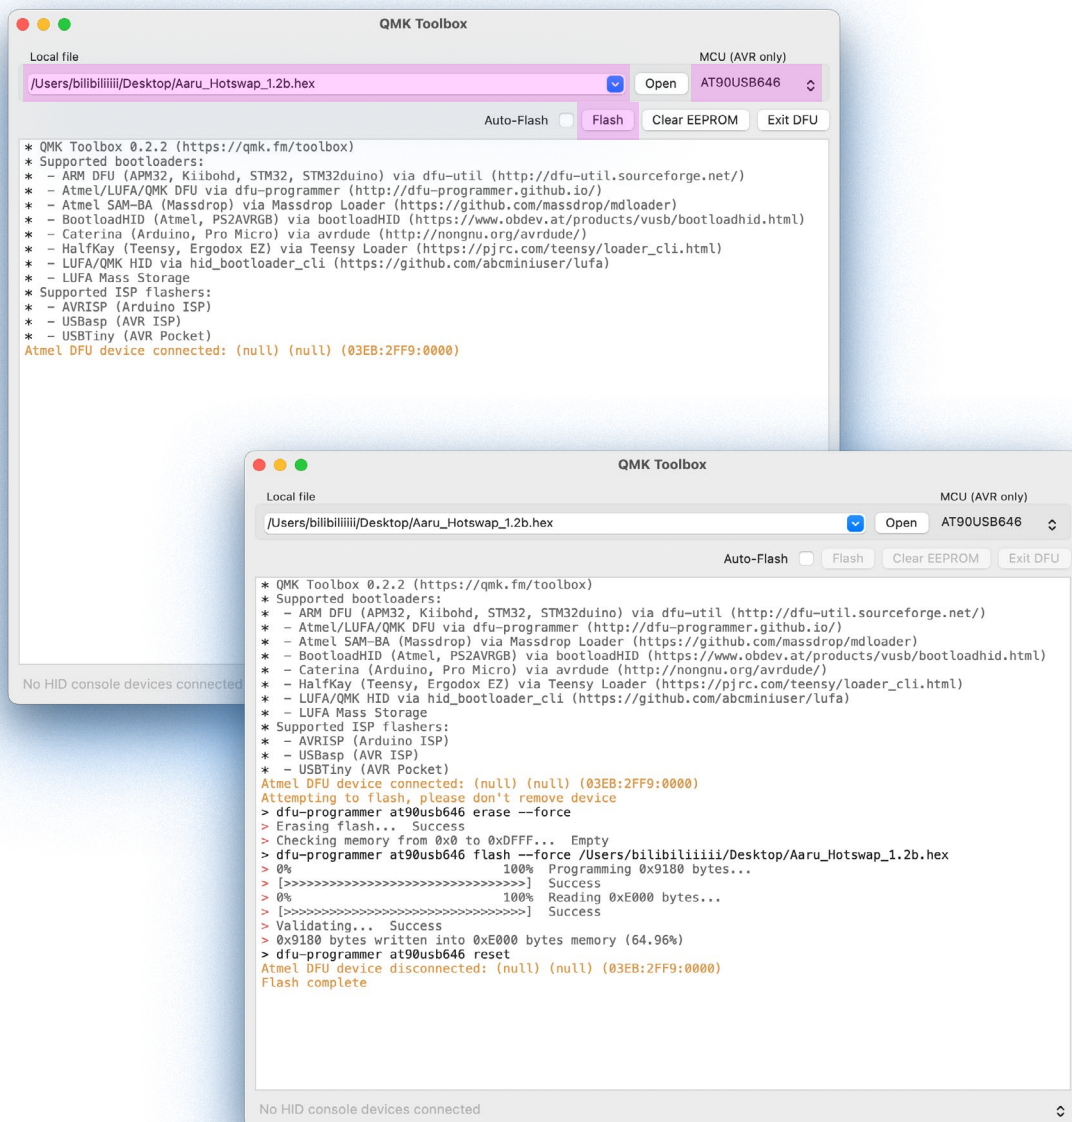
QMK Toolbox

Local file

MCU (AVR only)

/Users/bilibiliiiii/Desktop/Aaru_Hotswap_1.2b.hex

Open

AT90USB646

Auto-Flash

Flash

Clear EEPROM

Exit DFU

* QMK Toolbox 0.2.2 (https://qmk.fm/toolbox)
* Supported bootloaders:
* - ARM DFU (APM32, Kiibohd, STM32, STM32duino) via dfu-util (http://dfu-util.sourceforge.net/)
* - Atmel/LUFA/QMK DFU via dfu-programmer (http://dfu-programmer.github.io/)
* - Atmel SAM-BA (Massdrop) via Massdrop Loader (https://github.com/massdrop/mdloader)
* - BootloadHID (Atmel, PS2AVRGB) via bootloadHID (https://www.obdev.at/products/vusb/bootloadhid.html)
* - Caterina (Arduino, Pro Micro) via avrdude (http://nongnu.org/avrdude/)
* - HalfKay (Teensy, Ergodox EZ) via Teensy Loader (https://pjrc.com/teensy/loader_cli.html)
* - LUFA/QMK HID via hid_bootloader_cli (https://github.com/abcminiuser/lufa)
* - LUFA Mass Storage
* Supported ISP flashers:
* - AVRISP (Arduino ISP)
* - USBasp (AVR ISP)
* - USBTiny (AVR Pocket)
Atmel DFU device connected: (null) (null) (03EB:2FF9:0000)

No HID console devices connected

QMK Toolbox

Local file

MCU (AVR only)

/Users/bilibiliiiii/Desktop/Aaru_Hotswap_1.2b.hex

Open

AT90USB646

Auto-Flash

Flash

Clear EEPROM

Exit DFU

* QMK Toolbox 0.2.2 (https://qmk.fm/toolbox)
* Supported bootloaders:
* - ARM DFU (APM32, Kiibohd, STM32, STM32duino) via dfu-util (http://dfu-util.sourceforge.net/)
* - Atmel/LUFA/QMK DFU via dfu-programmer (http://dfu-programmer.github.io/)
* - Atmel SAM-BA (Massdrop) via Massdrop Loader (https://github.com/massdrop/mdloader)
* - BootloadHID (Atmel, PS2AVRGB) via bootloadHID (https://www.obdev.at/products/vusb/bootloadhid.html)
* - Caterina (Arduino, Pro Micro) via avrdude (http://nongnu.org/avrdude/)
* - HalfKay (Teensy, Ergodox EZ) via Teensy Loader (https://pjrc.com/teensy/loader_cli.html)
* - LUFA/QMK HID via hid_bootloader_cli (https://github.com/abcminiuser/lufa)
* - LUFA Mass Storage
* Supported ISP flashers:
* - AVRISP (Arduino ISP)
* - USBasp (AVR ISP)
* - USBTiny (AVR Pocket)
Atmel DFU device connected: (null) (null) (03EB:2FF9:0000)
Attempting to flash, please don't remove device
> dfu-programmer at90usb646 erase --force
> Erasing flash... Success
> Checking memory from 0x0 to 0xDFFF... Empty
> dfu-programmer at90usb646 flash --force /Users/bilibiliiiii/Desktop/Aaru_Hotswap_1.2b.hex
> 0% 100% Programming 0x9180 bytes...
> [>>>>>>>>>>>>>>>>>>>>>>>>>>>>>>>>] Success
> 0% 100% Reading 0xE000 bytes...
> [>>>>>>>>>>>>>>>>>>>>>>>>>>>>>>>>] Success
> Validating... Success
> 0x9180 bytes written into 0xE000 bytes memory (64.96%)
> dfu-programmer at90usb646 reset
Atmel DFU device disconnected: (null) (null) (03EB:2FF9:0000)
Flash complete

No HID console devices connected